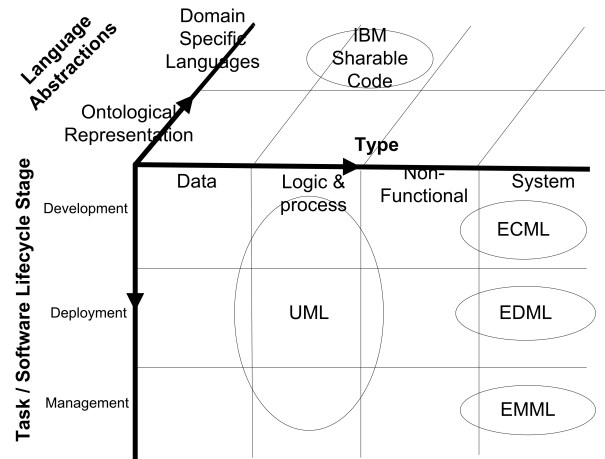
Language Abstractions

Domain Specific Languages

IBM Sharable Code

Ontological Representation

Type

Data

Logic & process

Non-Functional

System

Task / Software Lifecycle Stage

Development

ECML

Deployment

UML

EDML

Management

EMML